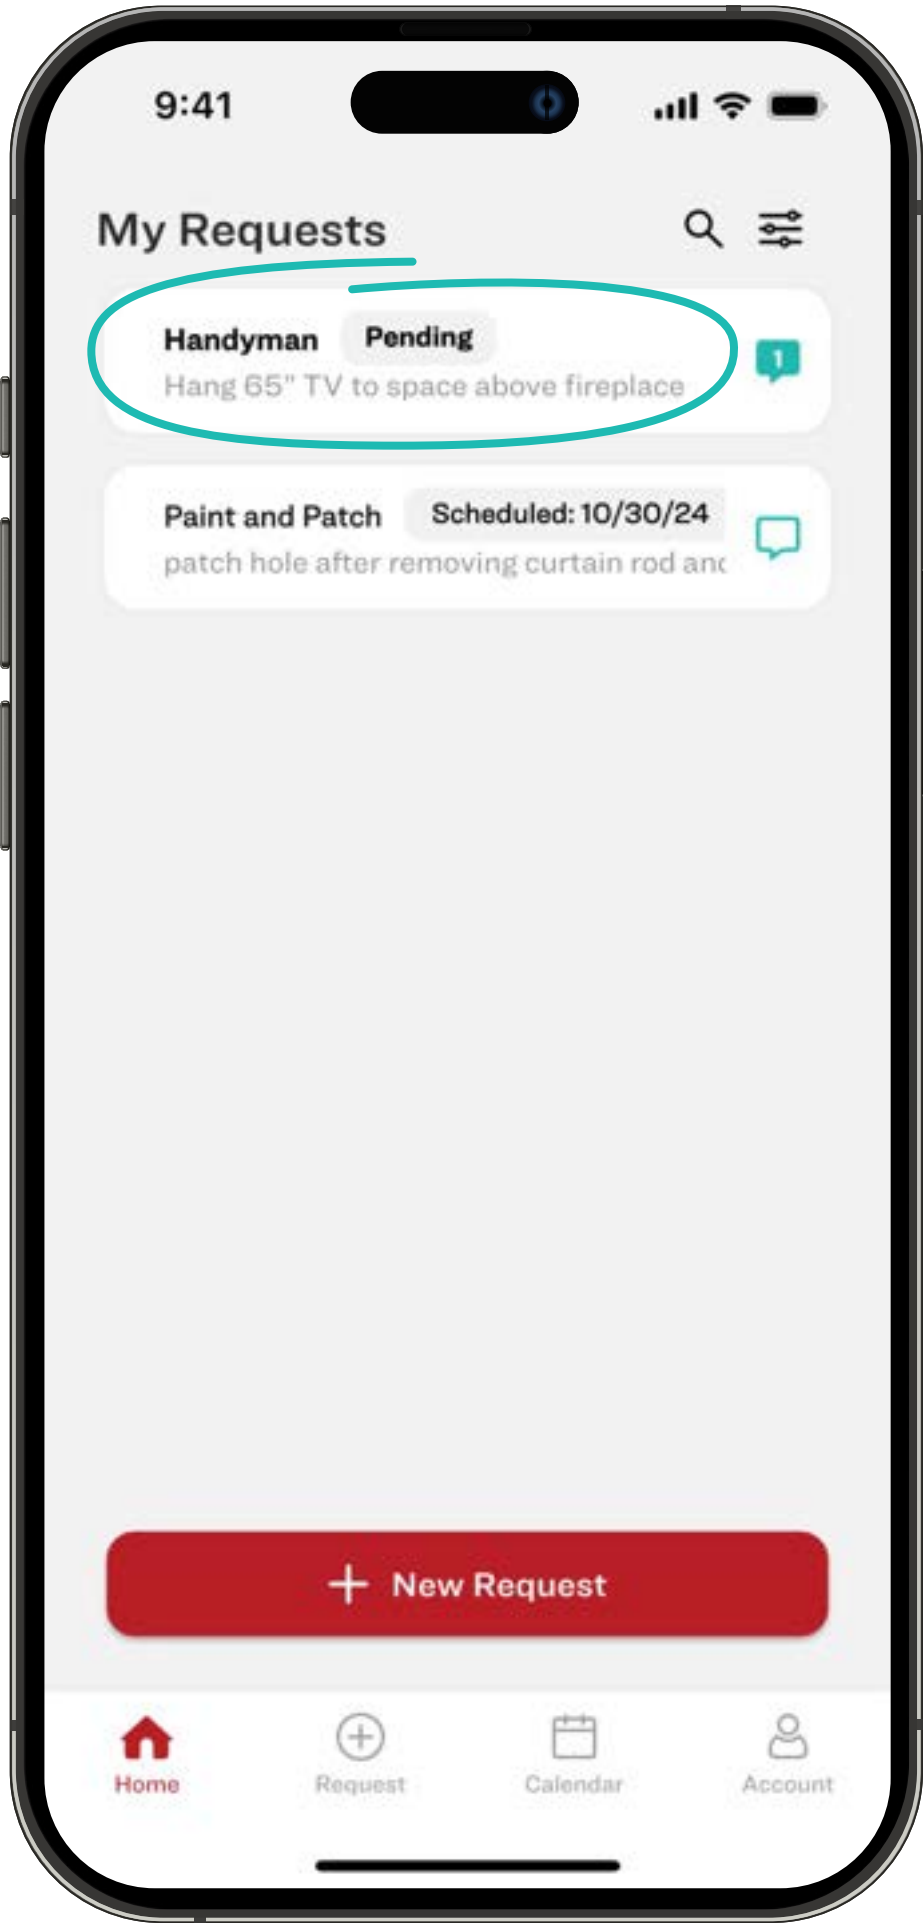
9:41

My Requests

Handyman Pending
Hang 65" TV to space above fireplace

1

Paint and Patch Scheduled: 10/30/24
patch hole after removing curtain rod anc

+ New Request

Home
Request
Calendar
Account